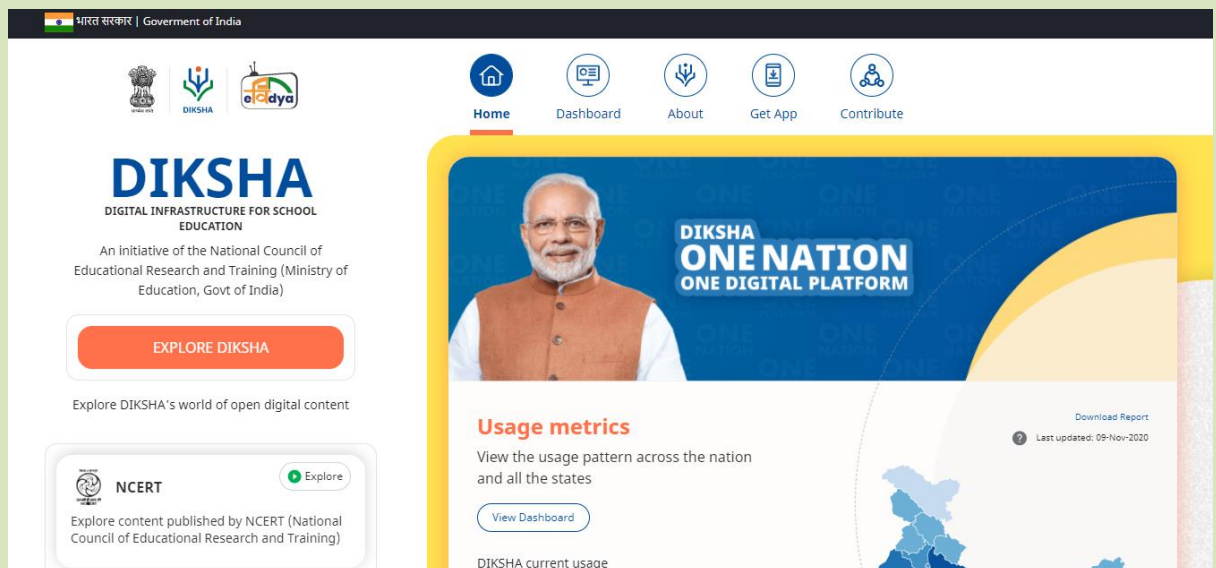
भारत सरकार | Goverment of India

DIKSHA

Home Dashboard About Get App Contribute

DIKSHA
DIGITAL INFRASTRUCTURE FOR SCHOOL EDUCATION
An initiative of the National Council of Educational Research and Training (Ministry of Education, Govt of India)

EXPLORE DIKSHA

Explore DIKSHA's world of open digital content

NCERT
Explore
Explore content published by NCERT (National Council of Educational Research and Training)

DIKSHA
ONE NATION
ONE DIGITAL PLATFORM

Usage metrics
View the usage pattern across the nation and all the states
View Dashboard

Download Report
Last updated: 09-Nov-2020

DIKSHA current usage